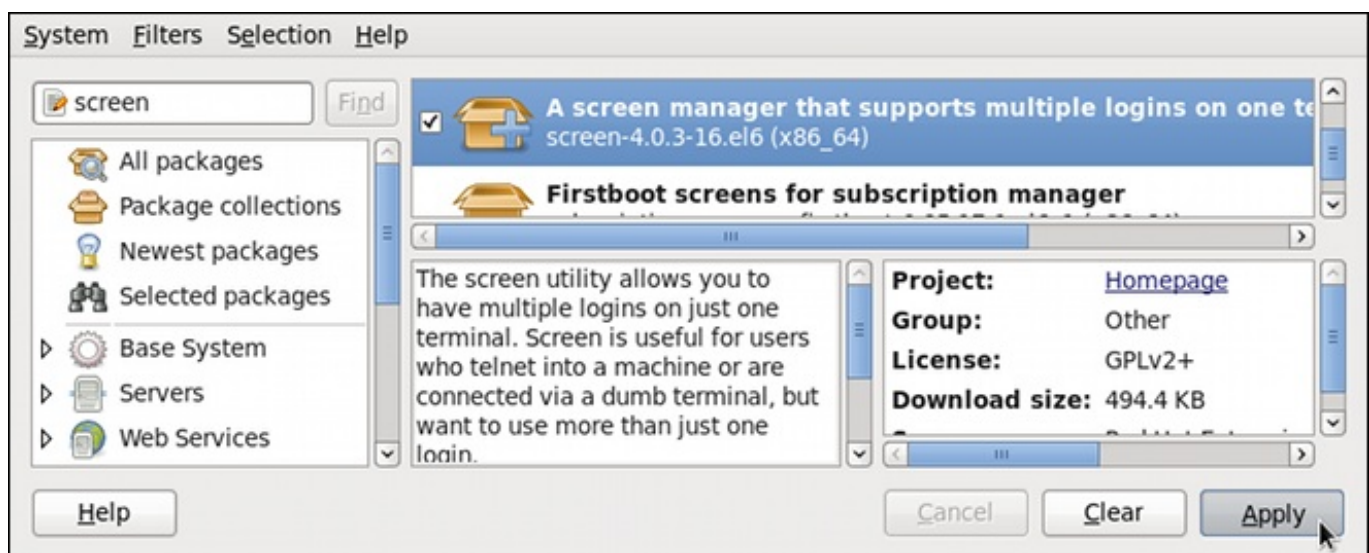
System Filters Selection Help

screen

Find

All packages

Package collections

Newest packages

Selected packages

Base System

Servers

Web Services

A screen manager that supports multiple logins on one te
screen-4.0.3-16.el6 (x86_64)

Firstboot screens for subscription manager

The screen utility allows you to have multiple logins on just one terminal. Screen is useful for users who telnet into a machine or are connected via a dumb terminal, but want to use more than just one login.

| Project: | Homepage |
|---|---|
| Group: | Other |
| License: | GPLv2+ |
| Download size: | 494.4 KB |

Help

Cancel

Clear

Apply